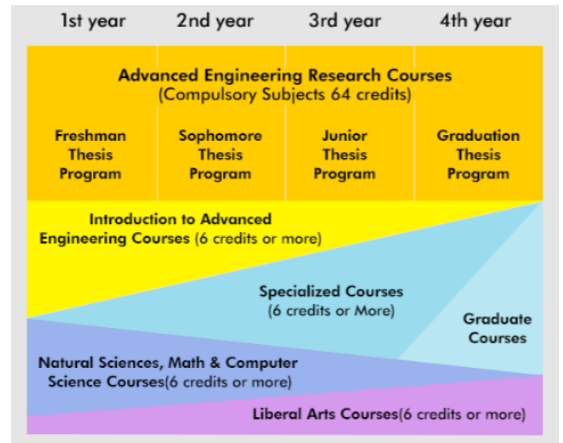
1st year 2nd year 3rd year 4th year

Advanced Engineering Research Courses
(Compulsory Subjects 64 credits)

Freshman Thesis Program

Sophomore Thesis Program

Junior Thesis Program

Graduation Thesis Program

Introduction to Advanced Engineering Courses (6 credits or more)

Specialized Courses
(6 credits or More)

Graduate Courses

Natural Sciences, Math & Computer Science Courses(6 credits or more)

Liberal Arts Courses(6 credits or more)